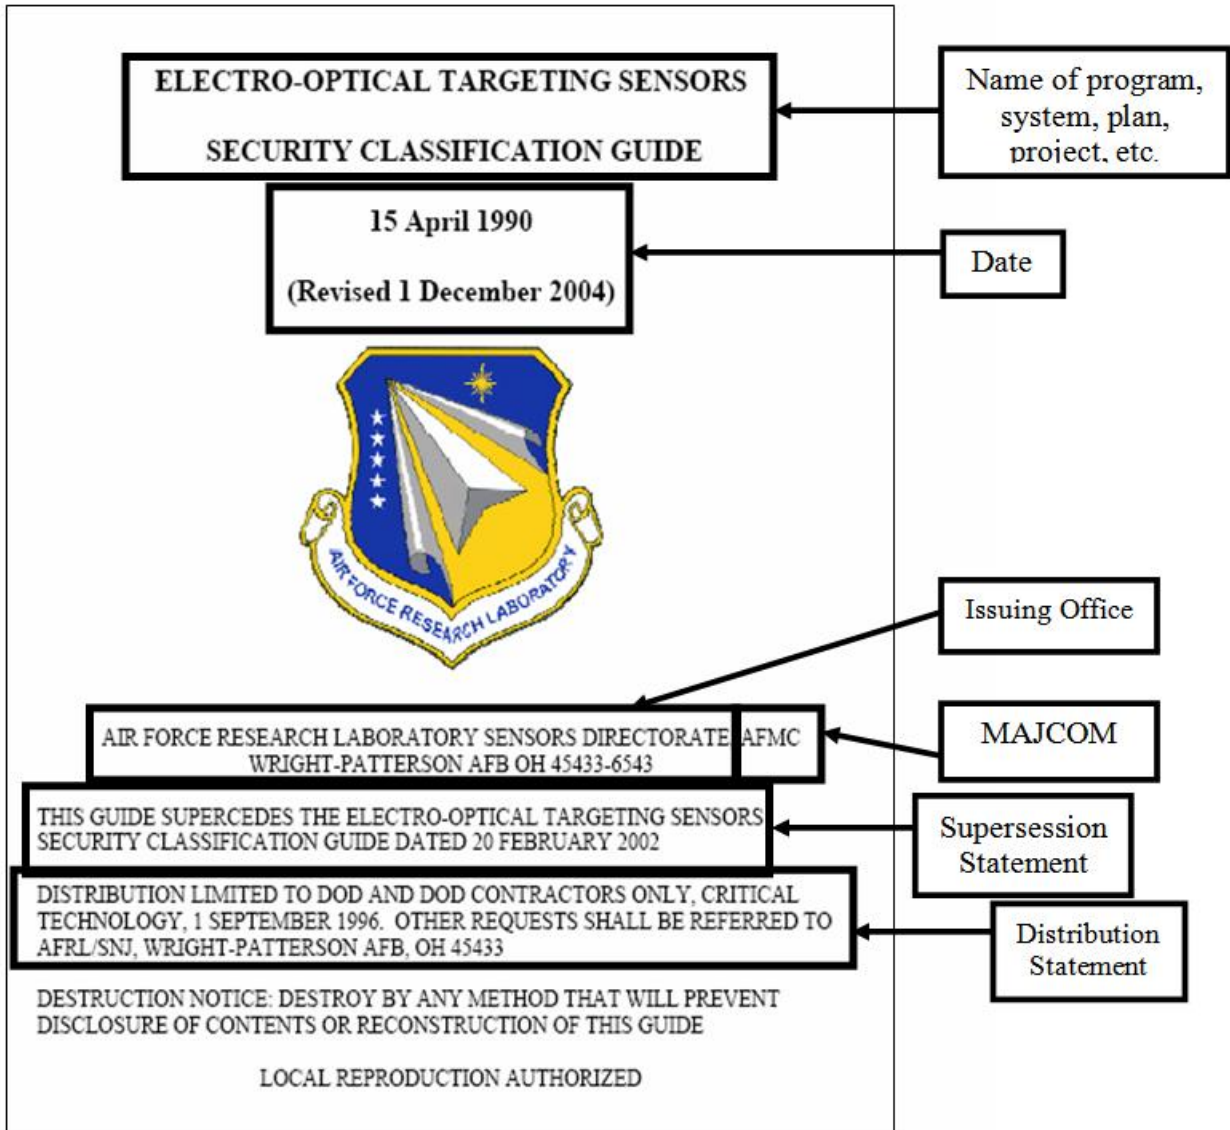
ELECTRO-OPTICAL TARGETING SENSORS

SECURITY CLASSIFICATION GUIDE

Name of program, system, plan, project, etc.

15 April 1990

(Revised 1 December 2004)

Date

AIR FORCE RESEARCH LABORATORY

Issuing Office

AIR FORCE RESEARCH LABORATORY SENSORS DIRECTORATE AFMC WRIGHT-PATTERSON AFB OH 45433-6543

MAJCOM

THIS GUIDE SUPERCEDES THE ELECTRO-OPTICAL TARGETING SENSORS SECURITY CLASSIFICATION GUIDE DATED 20 FEBRUARY 2002

Supersession Statement

DISTRIBUTION LIMITED TO DOD AND DOD CONTRACTORS ONLY, CRITICAL TECHNOLOGY, 1 SEPTEMBER 1996. OTHER REQUESTS SHALL BE REFERRED TO AFRL/SNJ, WRIGHT-PATTERSON AFB, OH 45433

Distribution Statement

DESTRUCTION NOTICE: DESTROY BY ANY METHOD THAT WILL PREVENT DISCLOSURE OF CONTENTS OR RECONSTRUCTION OF THIS GUIDE

LOCAL REPRODUCTION AUTHORIZED